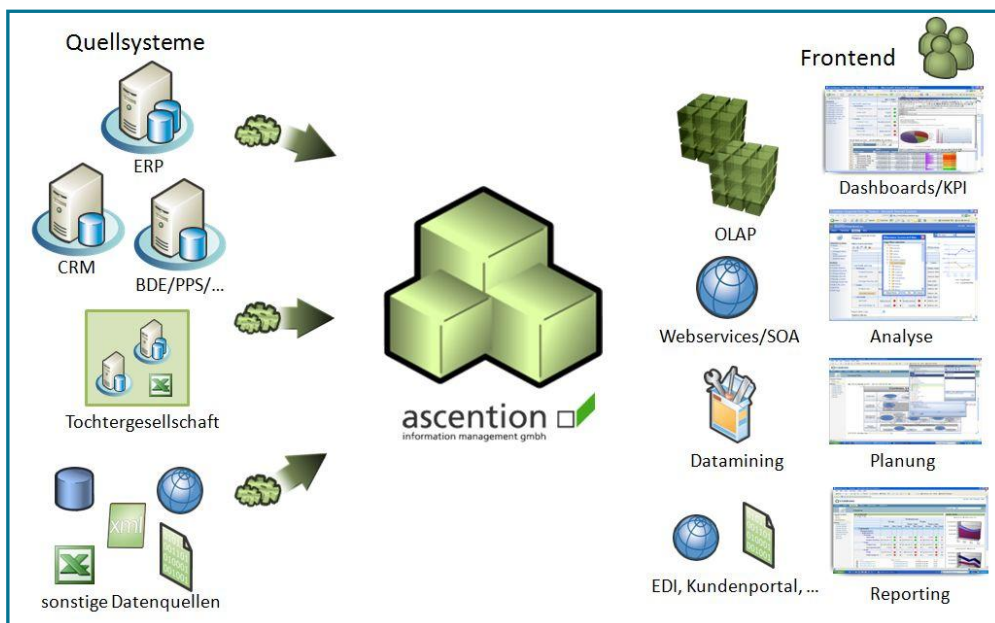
Quellsysteme

ERP

CRM

BDE/PPS/...

Tochtergesellschaft

xml

sonstige Datenquellen

ascention
information management gmbh

Frontend

OLAP

Webservices/SOA

Datamining

EDI, Kundenportal, ...

Dashboards/KPI

Analyse

Planung

Reporting